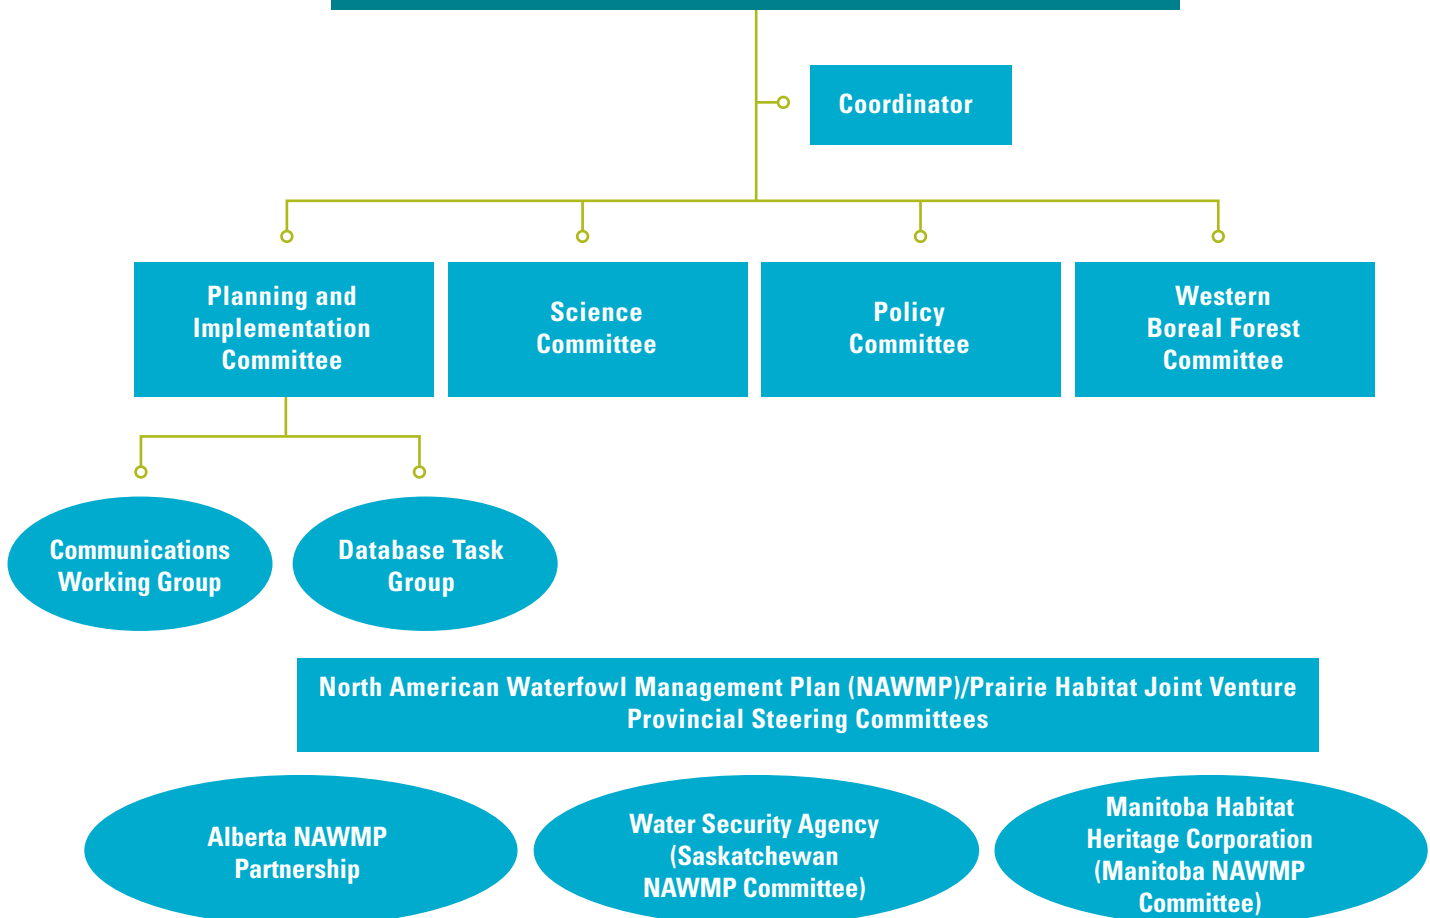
Coordinator

Planning and Implementation Committee

Science Committee

Policy Committee

Western Boreal Forest Committee

Communications Working Group

Database Task Group

North American Waterfowl Management Plan (NAWMP)/Prairie Habitat Joint Venture Provincial Steering Committees

Alberta NAWMP Partnership

Water Security Agency (Saskatchewan NAWMP Committee)

Manitoba Habitat Heritage Corporation (Manitoba NAWMP Committee)